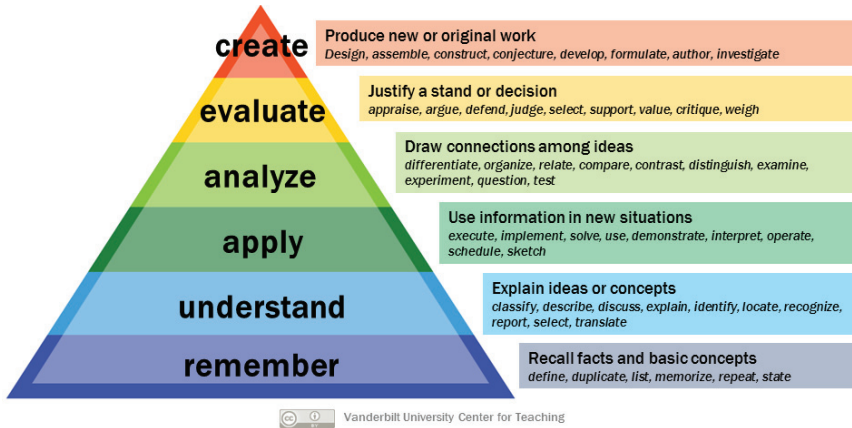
create

Produce new or original work
Design, assemble, construct, conjecture, develop, formulate, author, investigate

evaluate

Justify a stand or decision
appraise, argue, defend, judge, select, support, value, critique, weigh

analyze

Draw connections among ideas
differentiate, organize, relate, compare, contrast, distinguish, examine, experiment, question, test

apply

Use information in new situations
execute, implement, solve, use, demonstrate, interpret, operate, schedule, sketch

understand

Explain ideas or concepts
classify, describe, discuss, explain, identify, locate, recognize, report, select, translate

remember

Recall facts and basic concepts
define, duplicate, list, memorize, repeat, state

Vanderbilt University Center for Teaching